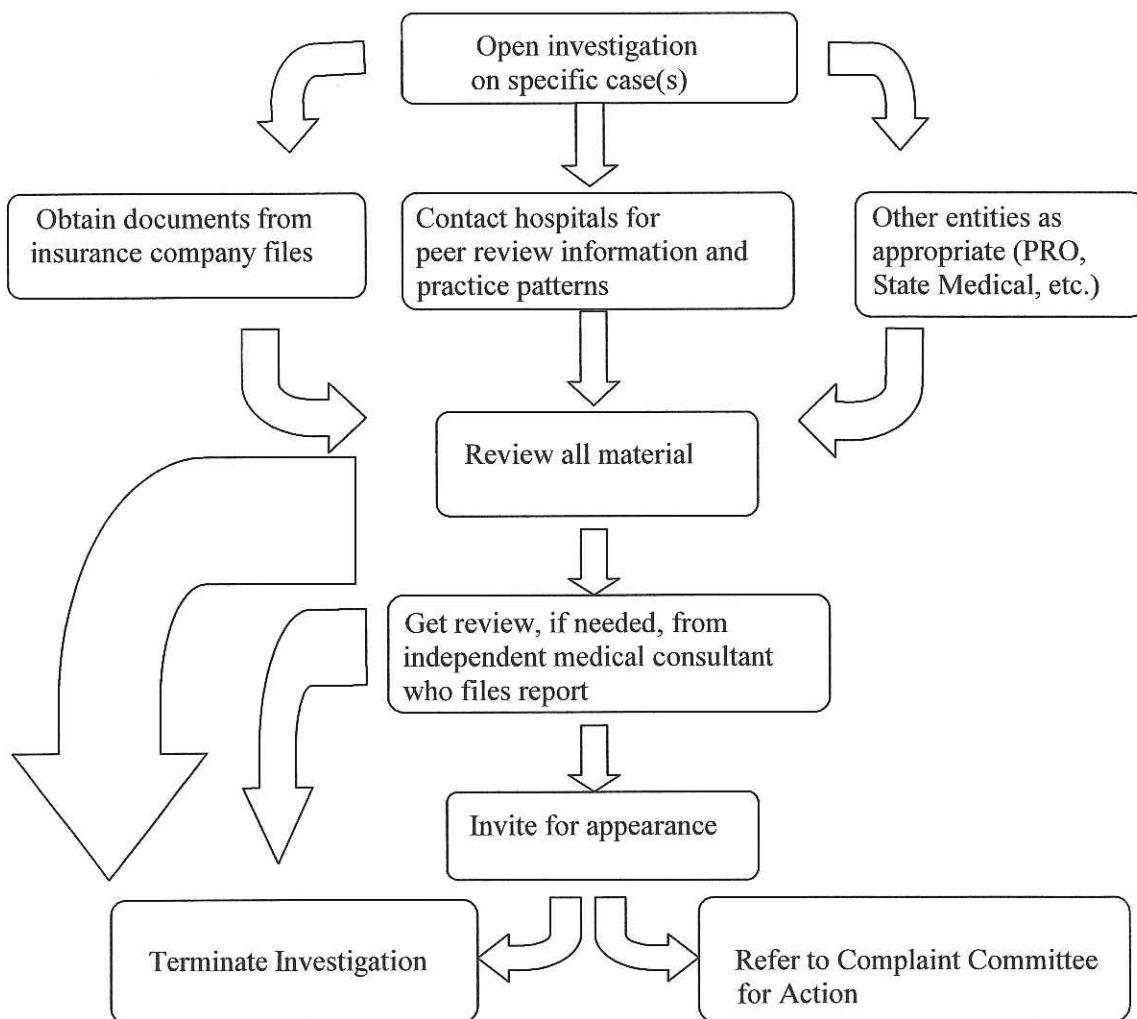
Open investigation on specific case(s)

Obtain documents from insurance company files

Contact hospitals for peer review information and practice patterns

Other entities as appropriate (PRO, State Medical, etc.)

Review all material

Get review, if needed, from independent medical consultant who files report

Invite for appearance

Terminate Investigation

Refer to Complaint Committee for Action